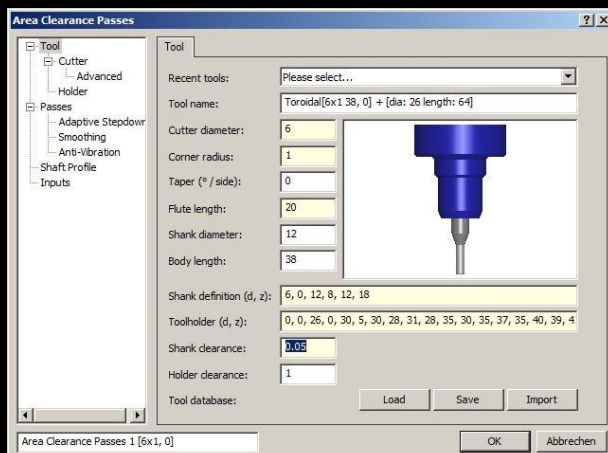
Area Clearance Passes

?

Tool
Cutter
Advanced
Holder
Passes
Adaptive Stepdowr
Smoothing
Anti-Vibration
Shaft Profile
Inputs

Tool

Recent tools: Please select...
Tool name: Toroidal[6x1 38, 0] + [dia: 26 length: 64]
Cutter diameter: 6
Corner radius: 1
Taper (° / side): 0
Flute length: 20
Shank diameter: 12
Body length: 38
Shank definition (d, z): 6, 0, 12, 8, 12, 18
Toolholder (d, z): 0, 0, 26, 0, 30, 5, 30, 28, 31, 28, 35, 30, 35, 37, 35, 40, 39, 4
Shank clearance: 0.05
Holder clearance: 1
Tool database: Load Save Import

Area Clearance Passes 1 [6x1, 0]

OK Abbrechen